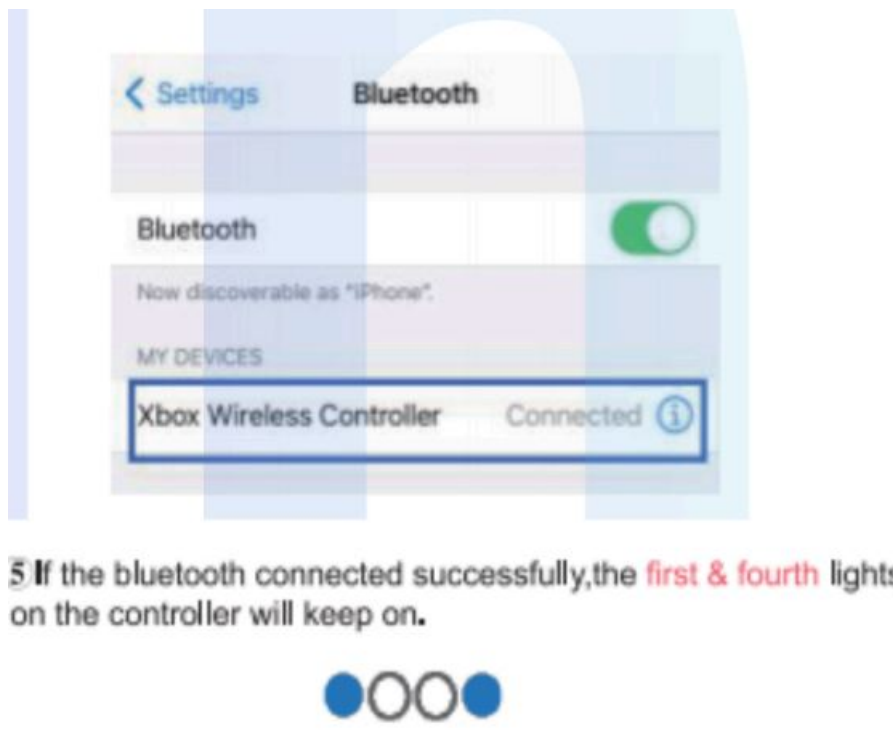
< Settings Bluetooth

Bluetooth

Now discoverable as "iPhone".

MY DEVICES

Xbox Wireless Controller Connected ⓘ

5 If the bluetooth connected successfully,the first & fourth lights on the controller will keep on.